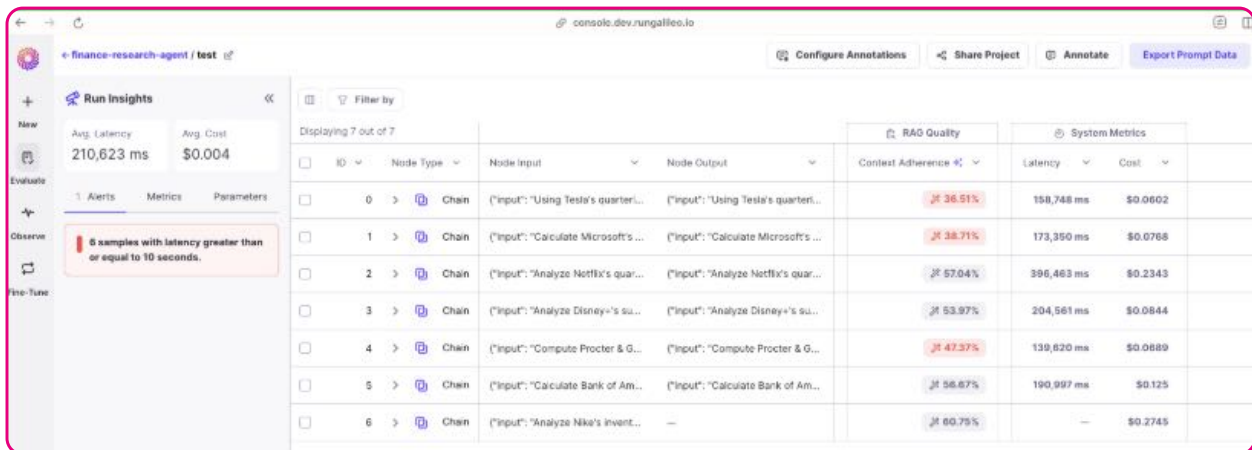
console.dev.rungalileo.io

← finance-research-agent / test

Configure Annotations | Share Project | Annotate | Export Prompt Data

New
Evaluate
Observe
Fine-Tune

Run Insights

Avg. Latency
210,623 ms

Avg. Cost
$0.004

1 Alerts | Metrics | Parameters

6 samples with latency greater than or equal to 10 seconds.

Filter by

Displaying 7 out of 7

RAG Quality | System Metrics

| ID | Node Type | Node Input | Node Output | Context Adherence | Latency | Cost |
|---|---|---|---|---|---|---|
| 0 | Chain | {"input": "Using Tesla's quarterl... | {"input": "Using Tesla's quarterl... | 36.51% | 158,748 ms | $0.0602 |
| 1 | Chain | {"input": "Calculate Microsoft's ... | {"input": "Calculate Microsoft's ... | 38.71% | 173,350 ms | $0.0768 |
| 2 | Chain | {"input": "Analyze Netflix's quar... | {"input": "Analyze Netflix's quar... | 57.04% | 396,463 ms | $0.2343 |
| 3 | Chain | {"input": "Analyze Disney+'s su... | {"input": "Analyze Disney+'s su... | 53.97% | 204,561 ms | $0.0844 |
| 4 | Chain | {"input": "Compute Procter & G... | {"input": "Compute Procter & G... | 47.37% | 139,620 ms | $0.0689 |
| 5 | Chain | {"input": "Calculate Bank of Am... | {"input": "Calculate Bank of Am... | 56.67% | 190,997 ms | $0.125 |
| 6 | Chain | {"input": "Analyze Nike's invent... | — | 60.75% | — | $0.2745 |